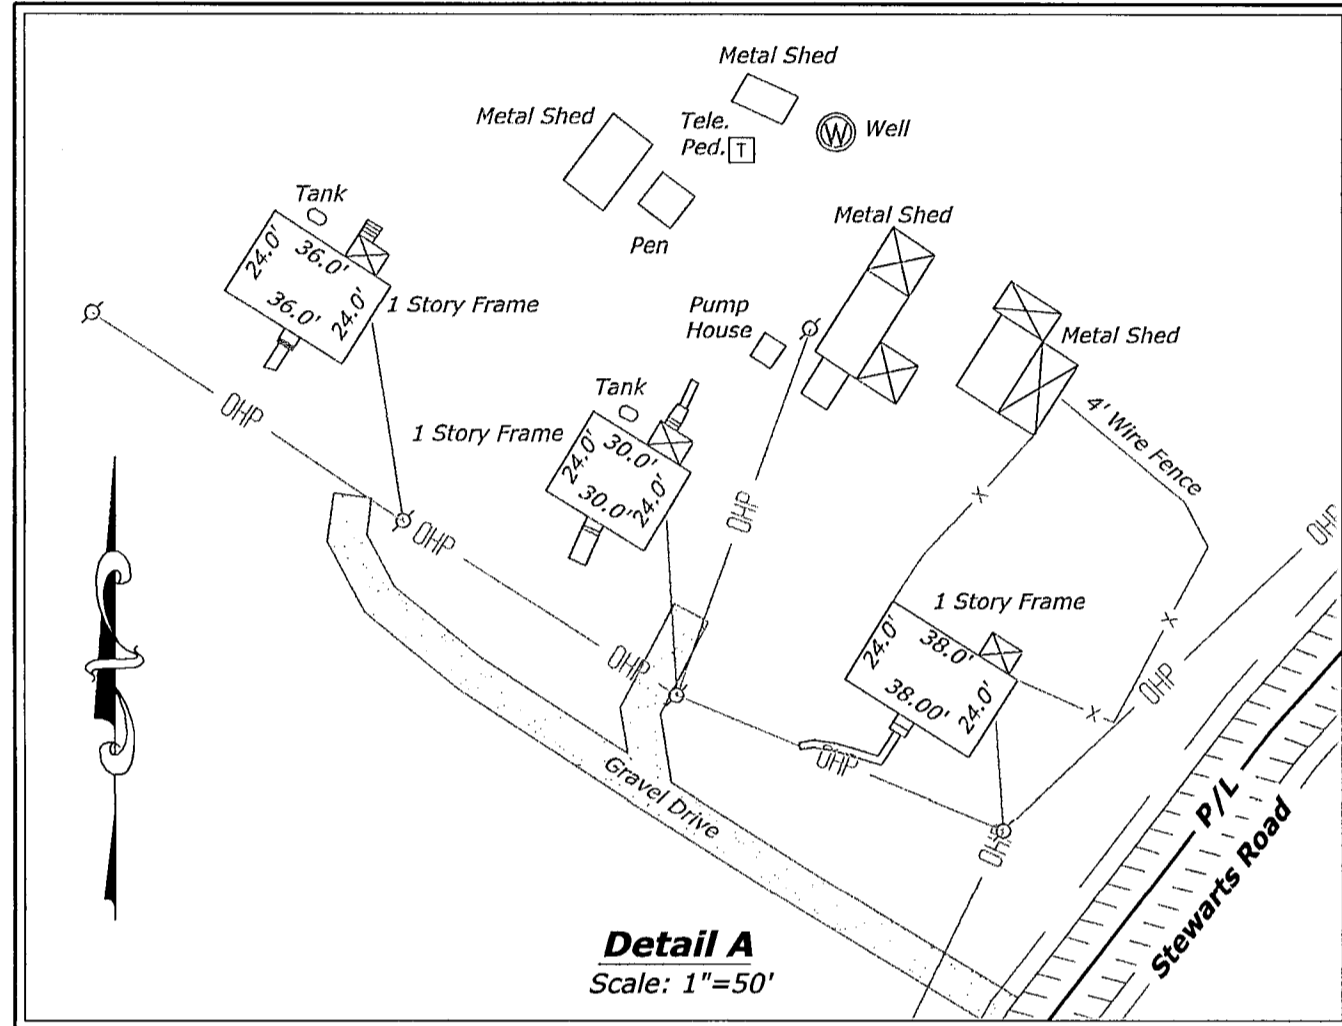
Metal Shed

Metal Shed

Tele. Ped. T

W Well

Tank

24.0'
36.0'
36.0'
24.0'
1 Story Frame

Pen

Metal Shed

Pump House

Metal Shed

OHP

Tank

1 Story Frame
24.0'
30.0'
30.0'
24.0'

OHP

4' Wire Fence

OHP

OHP

OHP

1 Story Frame
24.0'
38.0'
38.00'
24.0'

OHP

OHP

OHP

Gravel Drive

OHP

P/L

Stewarts Road

Detail A
Scale: 1"=50'